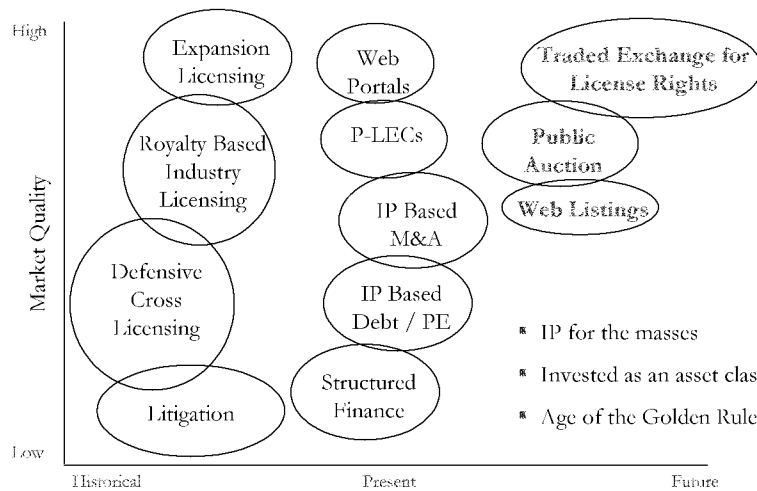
High

Low

Market Quality

Expansion Licensing

Royalty Based Industry Licensing

Defensive Cross Licensing

Litigation

Web Portals

P-LECs

IP Based M&A

IP Based Debt / PE

Structured Finance

Traded Exchange for License Rights

Public Auction

Web Listings

IP for the masses

Invested as an asset clas

Age of the Golden Rule

Historical

Present

Future